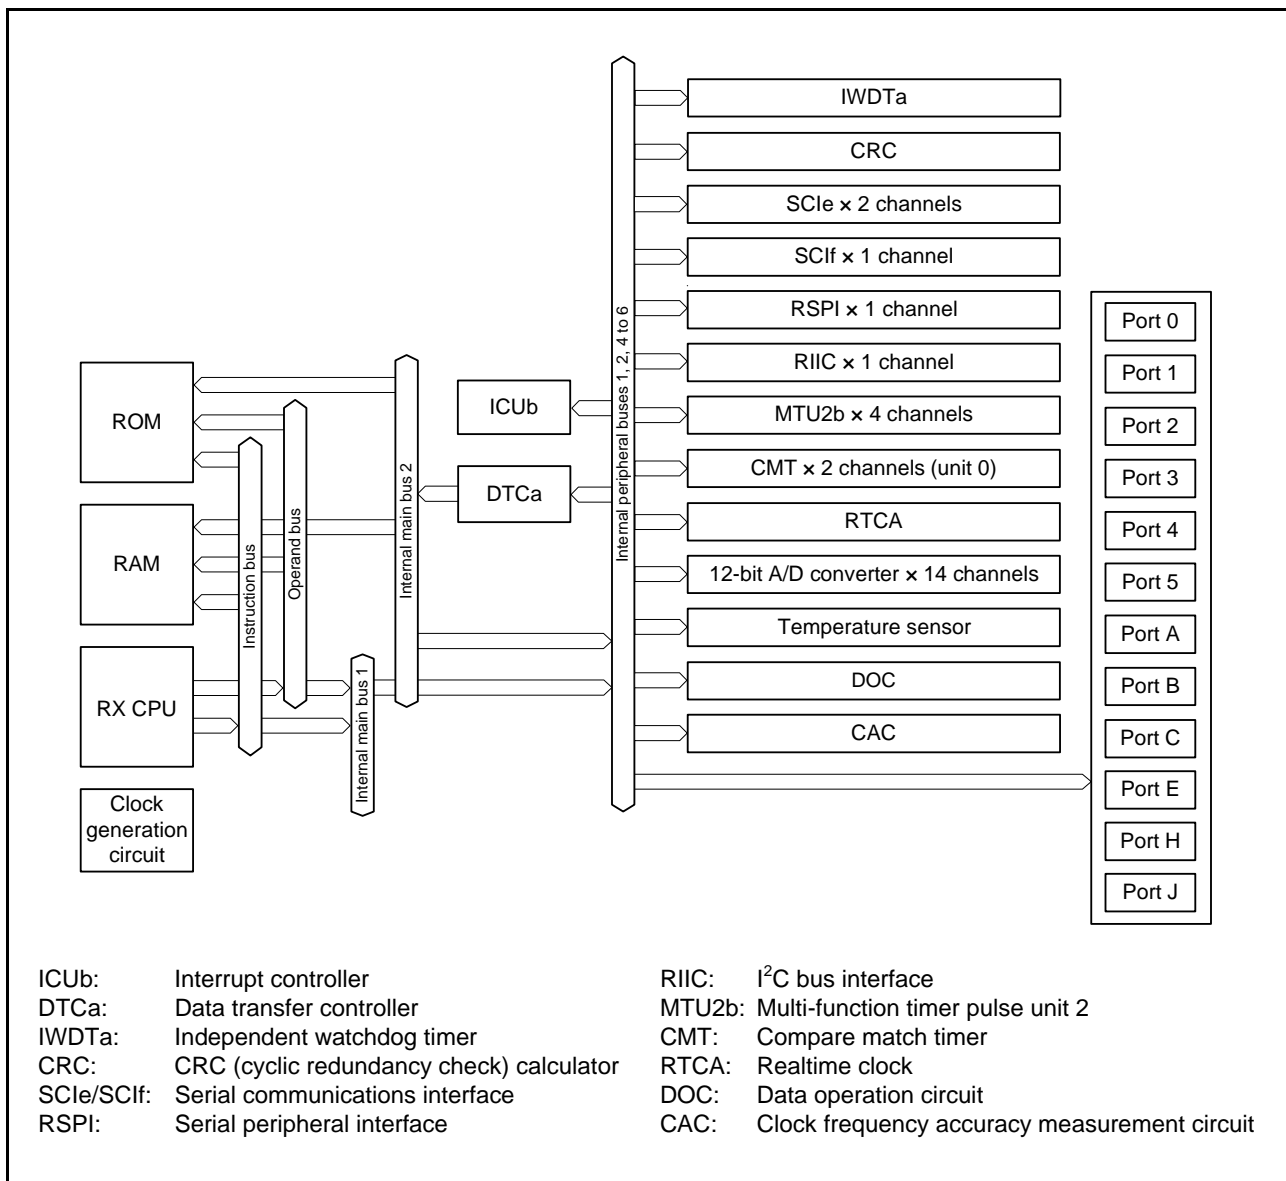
IWDTa

CRC

SCIe × 2 channels

SCIf × 1 channel

RSPI × 1 channel

RIIC × 1 channel

MTU2b × 4 channels

CMT × 2 channels (unit 0)

RTCA

12-bit A/D converter × 14 channels

Temperature sensor

DOC

CAC

Port 0
Port 1
Port 2
Port 3
Port 4
Port 5
Port A
Port B
Port C
Port E
Port H
Port J

ROM

RAM

RX CPU

Clock generation circuit

ICUb

DTCa

Instruction bus

Operand bus

Internal main bus 1

Internal main bus 2

Internal peripheral buses 1, 2, 4 to 6

ICUb: Interrupt controller
DTCa: Data transfer controller
IWDTa: Independent watchdog timer
CRC: CRC (cyclic redundancy check) calculator
SCIe/SCIf: Serial communications interface
RSPI: Serial peripheral interface

RIIC: $I^2C$ bus interface
MTU2b: Multi-function timer pulse unit 2
CMT: Compare match timer
RTCA: Realtime clock
DOC: Data operation circuit
CAC: Clock frequency accuracy measurement circuit